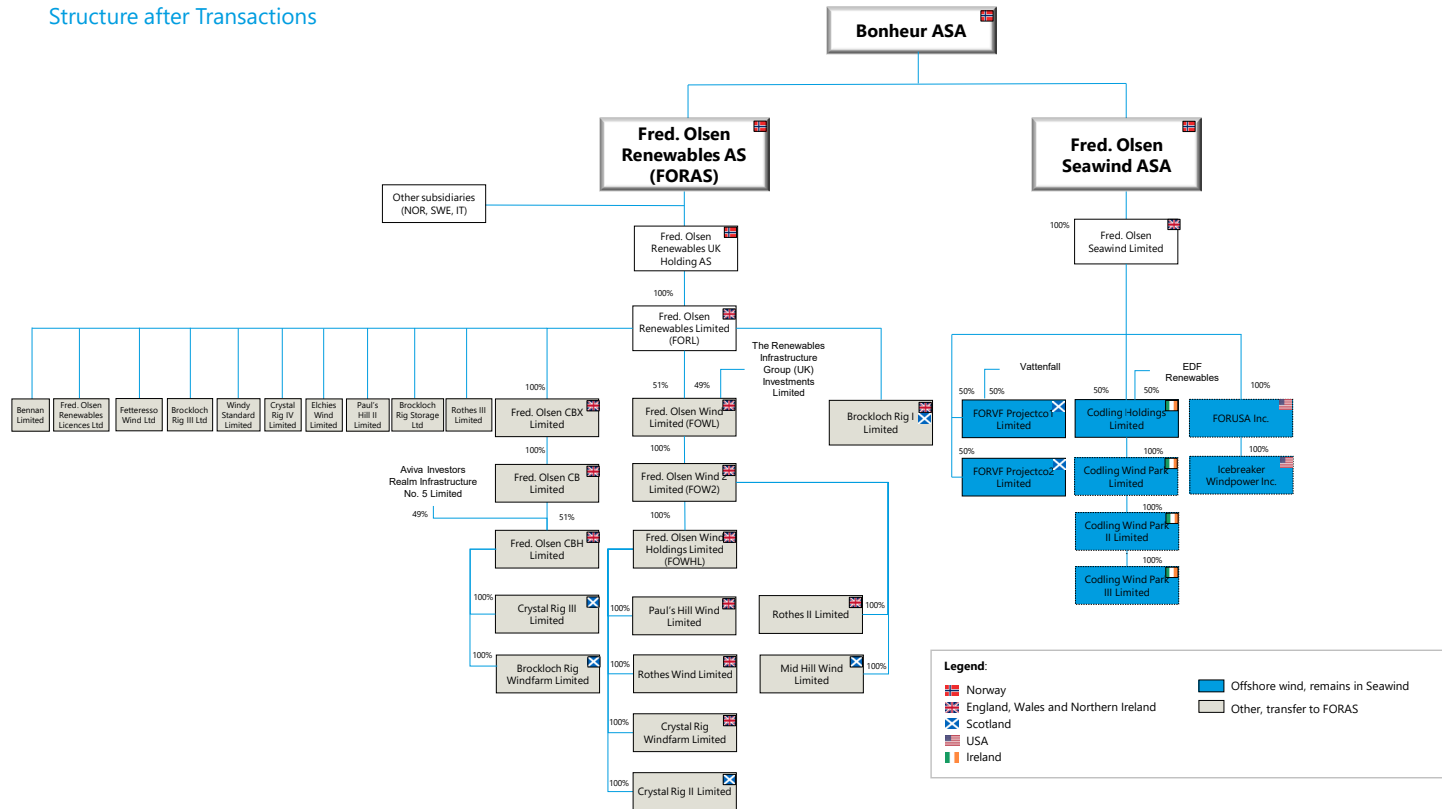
Structure after Transactions

Bonheur ASA

Fred. Olsen Renewables AS (FORAS)

Fred. Olsen Seawind ASA

Other subsidiaries (NOR, SWE, IT)

Fred. Olsen Renewables UK Holding AS

100%

Fred. Olsen Renewables Limited (FORL)

Bennan Limited

Fred. Olsen Renewables Licences Ltd

Fetteresso Wind Ltd

Brockloch Rig III Ltd

Windy Standard Limited

Crystal Rig IV Limited

Elchies Wind Limited

Paul's Hill II Limited

Brockloch Rig Storage Ltd

Rothes III Limited

100%

Fred. Olsen CBX Limited

100%

Fred. Olsen CB Limited

Aviva Investors Realm Infrastructure No. 5 Limited

49%

51%

Fred. Olsen CBH Limited

100%

Crystal Rig III Limited

100%

Brockloch Rig Windfarm Limited

The Renewables Infrastructure Group (UK) Investments Limited

51%

49%

Fred. Olsen Wind Limited (FOWL)

100%

Fred. Olsen Wind 2 Limited (FOW2)

100%

Fred. Olsen Wind Holdings Limited (FOWHL)

100%

Paul's Hill Wind Limited

100%

Rothes Wind Limited

100%

Crystal Rig Windfarm Limited

100%

Crystal Rig II Limited

Brockloch Rig I Limited

Rothes II Limited

100%

Mid Hill Wind Limited

100%

100%

Fred. Olsen Seawind Limited

Vattenfall

50%

50%

FORVF Projectco1 Limited

50%

FORVF Projectco2 Limited

EDF Renewables

50%

50%

Codling Holdings Limited

100%

Codling Wind Park Limited

100%

Codling Wind Park II Limited

100%

Codling Wind Park III Limited

100%

FORUSA Inc.

100%

Icebreaker Windpower Inc.

Legend:

Norway

England, Wales and Northern Ireland

Scotland

USA

Ireland

Offshore wind, remains in Seawind

Other, transfer to FORAS